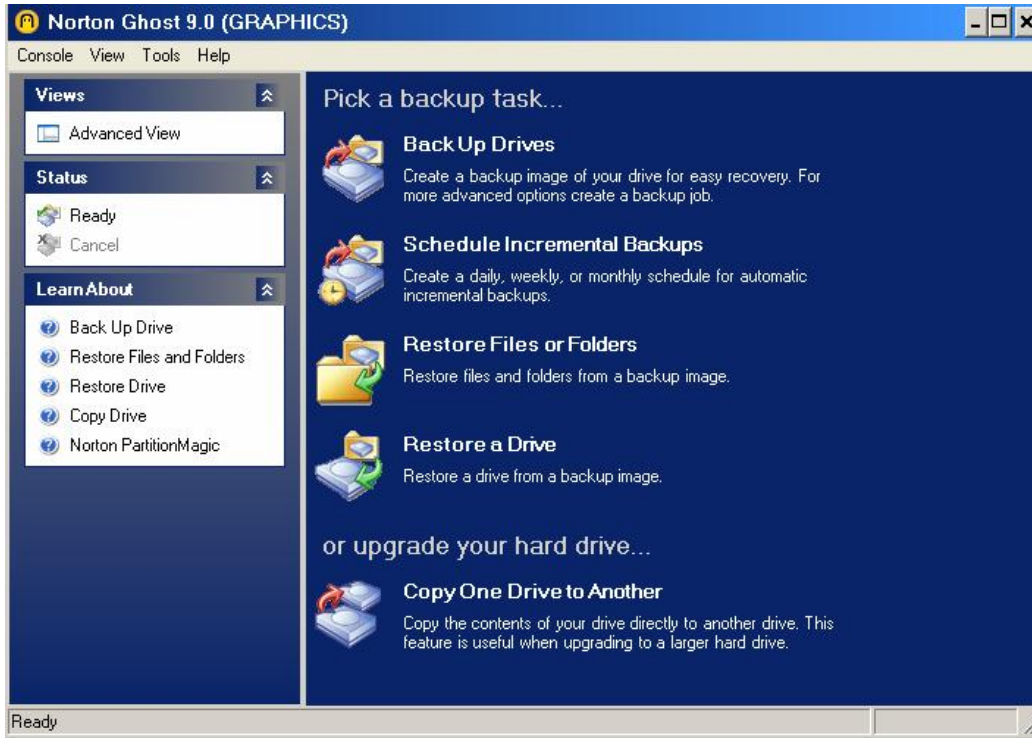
Norton Ghost 9.0 (GRAPHICS)

Console View Tools Help

Views

Advanced View

Status

Ready

Cancel

Learn About

Back Up Drive

Restore Files and Folders

Restore Drive

Copy Drive

Norton PartitionMagic

Pick a backup task...

Back Up Drives

Create a backup image of your drive for easy recovery. For more advanced options create a backup job.

Schedule Incremental Backups

Create a daily, weekly, or monthly schedule for automatic incremental backups.

Restore Files or Folders

Restore files and folders from a backup image.

Restore a Drive

Restore a drive from a backup image.

or upgrade your hard drive...

Copy One Drive to Another

Copy the contents of your drive directly to another drive. This feature is useful when upgrading to a larger hard drive.

Ready